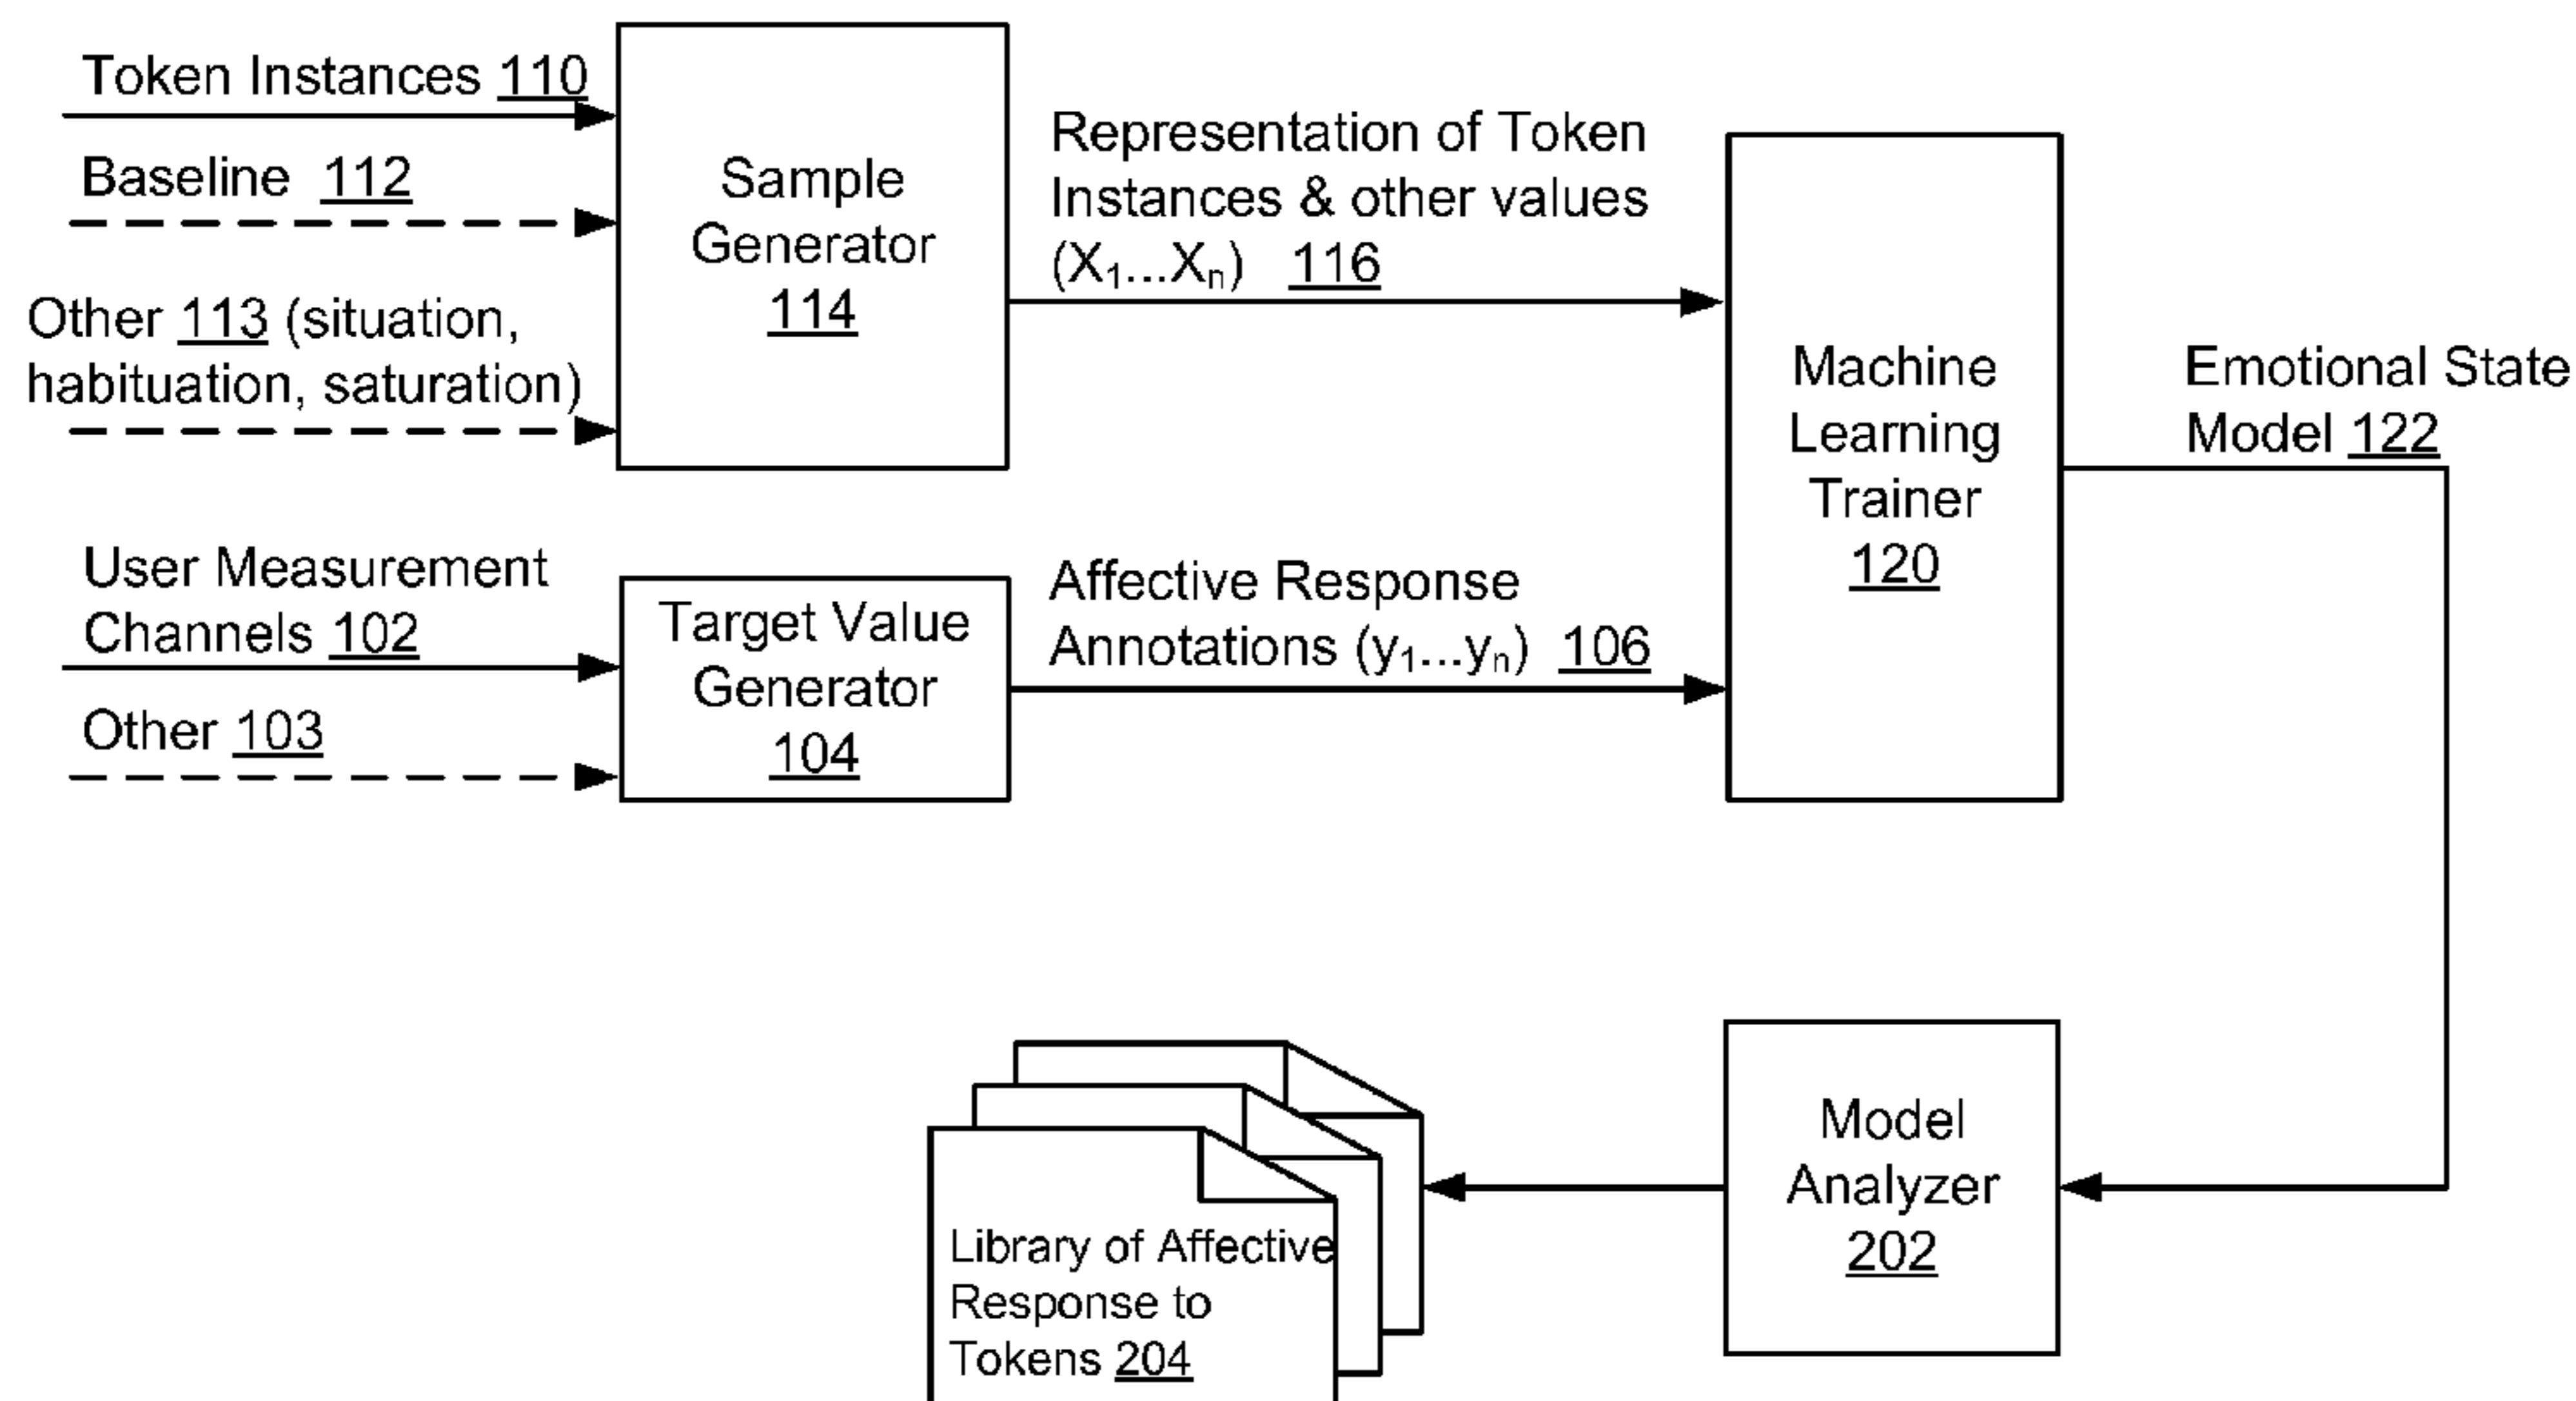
Token Instances 110

Baseline 112

Other 113 (situation, habituation, saturation)

Sample Generator 114

Representation of Token Instances & other values $(X_1...X_n)$ 116

Machine Learning Trainer 120

Emotional State Model 122

User Measurement Channels 102

Other 103

Target Value Generator 104

Affective Response Annotations $(y_1...y_n)$ 106

Library of Affective Response to Tokens 204

Model Analyzer 202